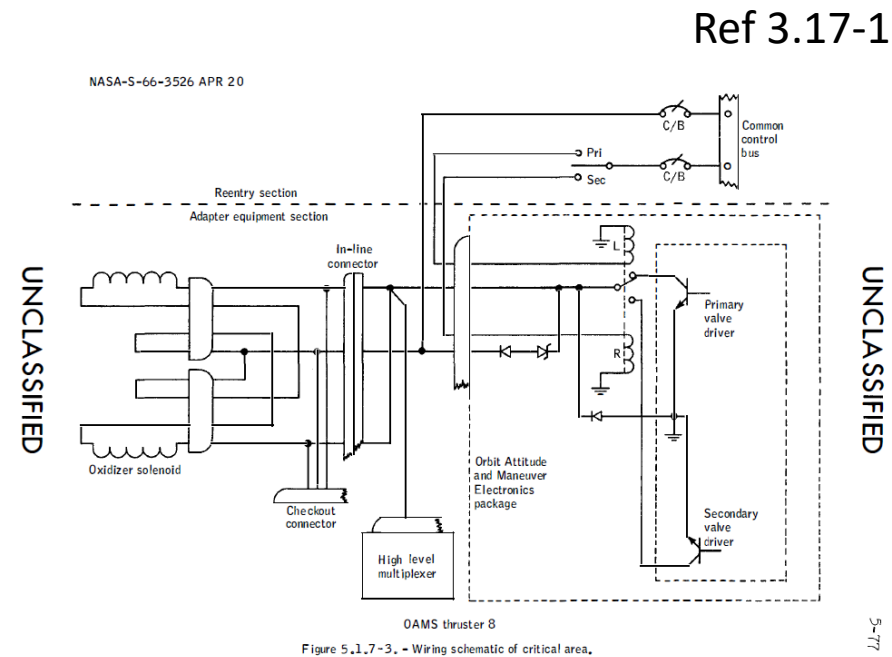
Ref 3.17-1

NASA-S-66-3526 APR 20

UNCLASSIFIED

UNCLASSIFIED

C/B

Common control bus

Pri

Sec

C/B

Reentry section

Adapter equipment section

In-line connector

L

Primary valve driver

R

Oxidizer solenoid

Orbit Attitude and Maneuver Electronics package

Checkout connector

Secondary valve driver

High level multiplexer

OAMS thruster 8

Figure 5.1.7-3. - Wiring schematic of critical area.

5-77